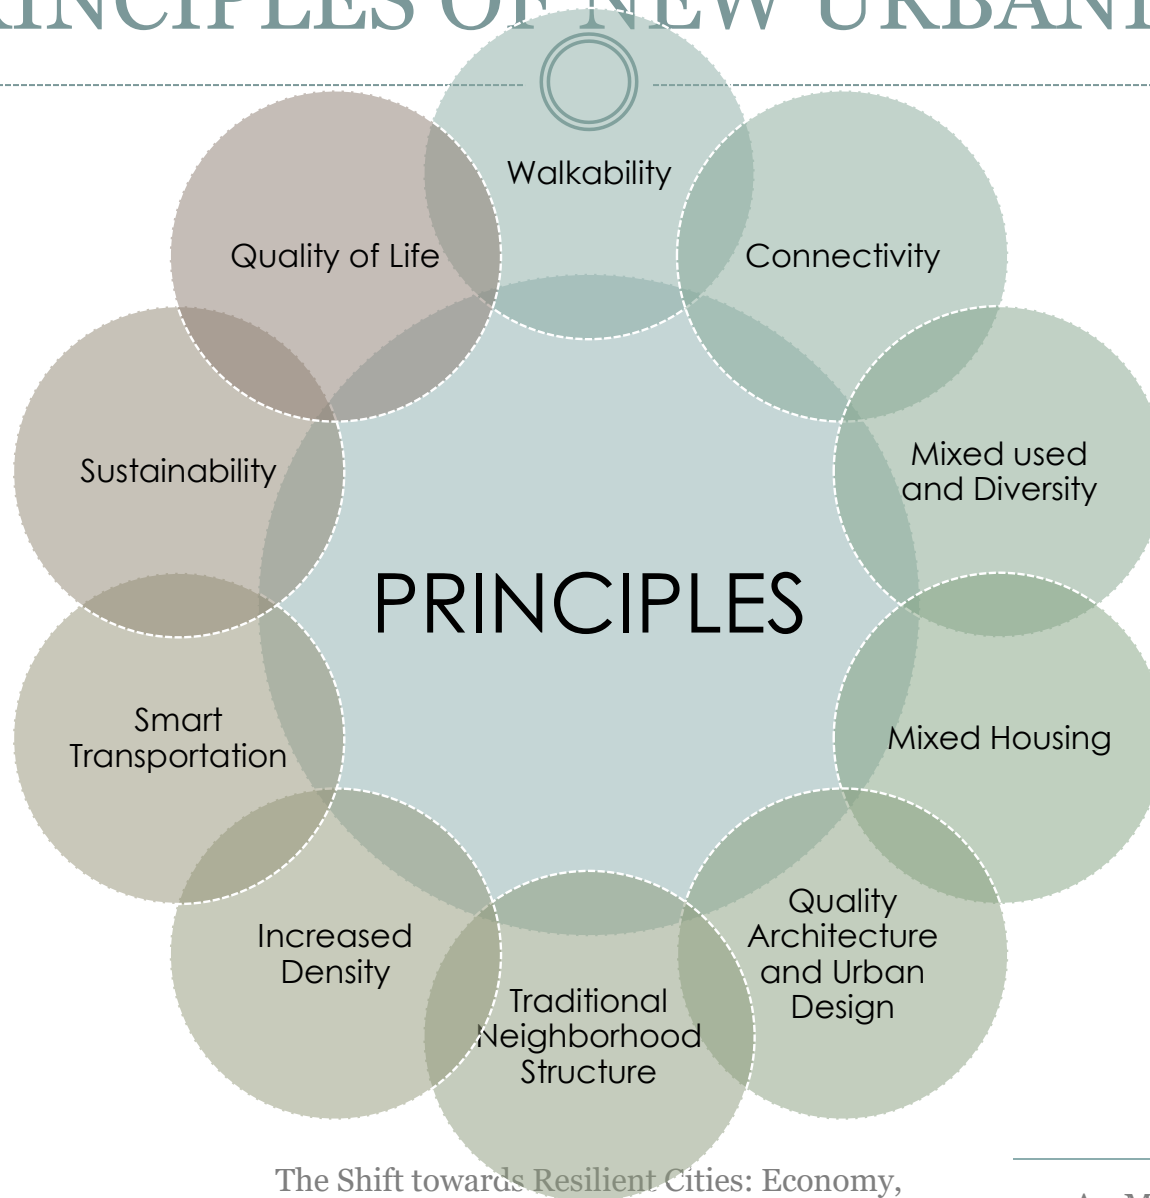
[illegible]INCIPLES OF NEW URBAN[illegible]

Walkability

Quality of Life

Connectivity

Sustainability

Mixed used and Diversity

PRINCIPLES

Smart Transportation

Mixed Housing

Increased Density

Quality Architecture and Urban Design

Traditional Neighborhood Structure

The Shift towards Resilient Cities: Economy,

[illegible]